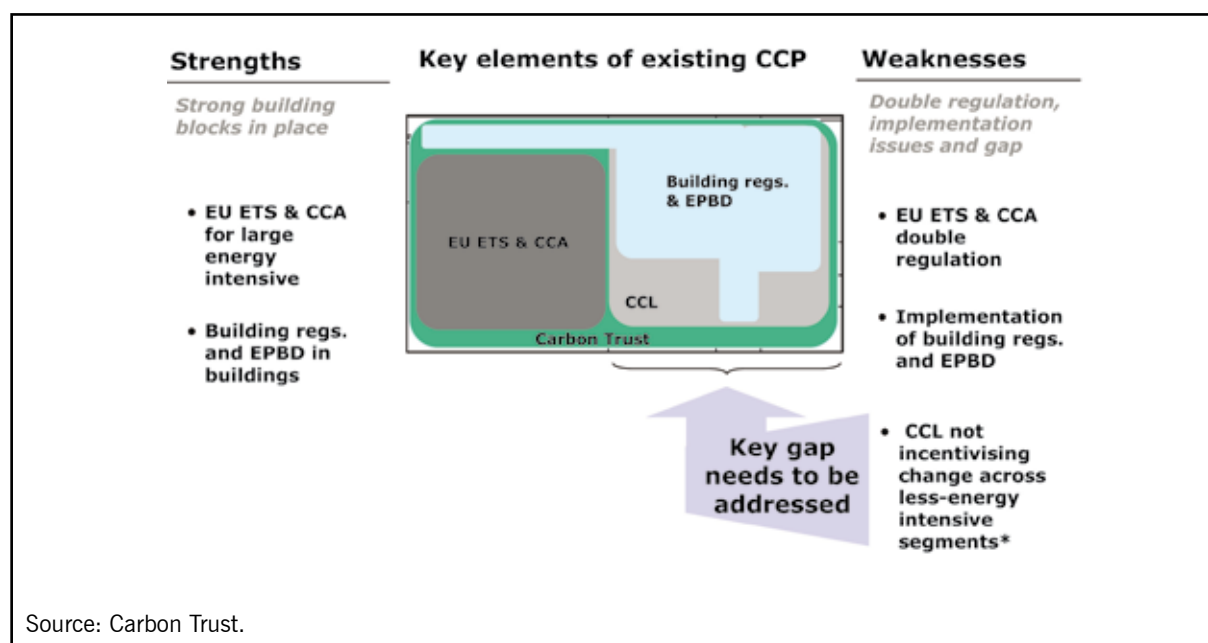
Strengths

Strong building blocks in place

• EU ETS & CCA for large energy intensive

• Building regs. and EPBD in buildings

Key elements of existing CCP

EU ETS & CCA

Building regs. & EPBD

CCL

Carbon Trust

Key gap needs to be addressed

Weaknesses

Double regulation, implementation issues and gap

• EU ETS & CCA double regulation

• Implementation of building regs. and EPBD

• CCL not incentivising change across less-energy intensive segments*

Source: Carbon Trust.